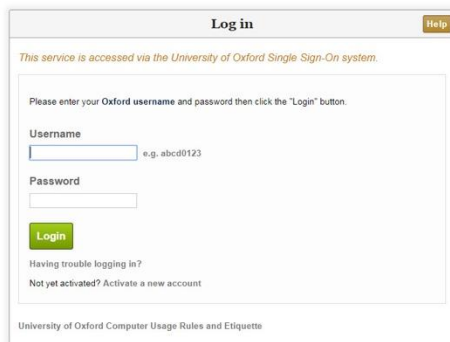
Log in

Help

This service is accessed via the University of Oxford Single Sign-On system.

Please enter your Oxford username and password then click the "Login" button.

Username

e.g. abcd0123

Password

Login

Having trouble logging in?

Not yet activated? Activate a new account

University of Oxford Computer Usage Rules and Etiquette